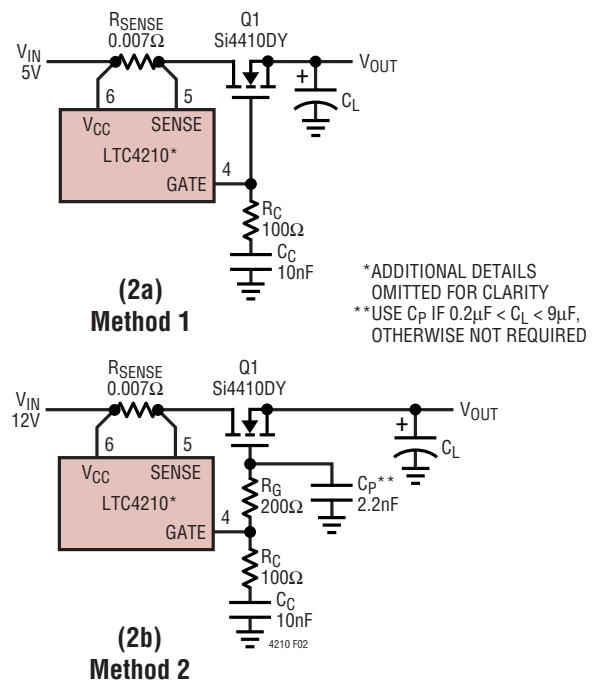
$R_{SENSE}$
$0.007\Omega$
Q1
Si4410DY
$V_{IN}$
5V
$V_{OUT}$
+
$C_L$
6
5
$V_{CC}$
SENSE
LTC4210*
GATE
4
$R_C$
$100\Omega$
$C_C$
10nF

(2a)
Method 1

*ADDITIONAL DETAILS OMITTED FOR CLARITY
**USE $C_P$ IF $0.2\mu F < C_L < 9\mu F$, OTHERWISE NOT REQUIRED

$R_{SENSE}$
$0.007\Omega$
Q1
Si4410DY
$V_{IN}$
12V
$V_{OUT}$
+
$C_L$
6
5
$V_{CC}$
SENSE
LTC4210*
GATE
4
$R_G$
$200\Omega$
$C_P$**
2.2nF
$R_C$
$100\Omega$
$C_C$
10nF

(2b)
Method 2

4210 F02